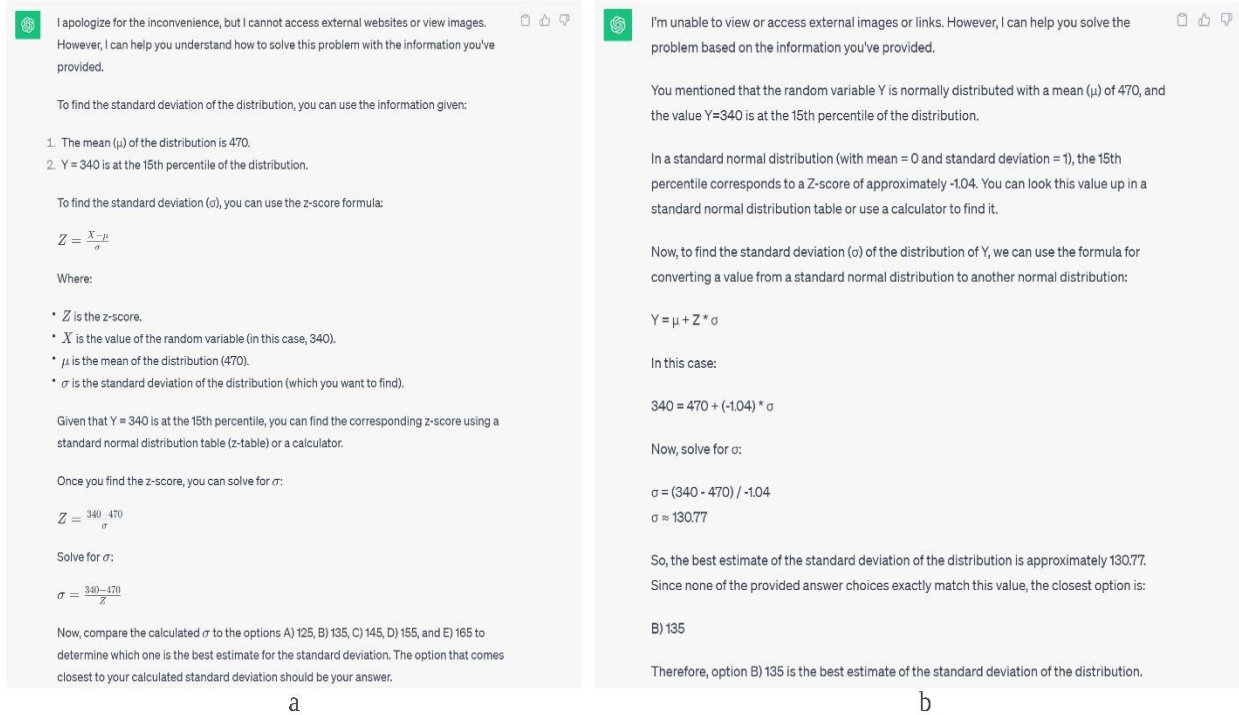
I apologize for the inconvenience, but I cannot access external websites or view images. However, I can help you understand how to solve this problem with the information you've provided.

To find the standard deviation of the distribution, you can use the information given:

1. The mean (μ) of the distribution is 470.
2. Y = 340 is at the 15th percentile of the distribution.

To find the standard deviation (σ), you can use the z-score formula:

$Z = \frac{X-\mu}{\sigma}$

Where:

- $Z$ is the z-score.
- $X$ is the value of the random variable (in this case, 340).
- $\mu$ is the mean of the distribution (470).
- $\sigma$ is the standard deviation of the distribution (which you want to find).

Given that Y = 340 is at the 15th percentile, you can find the corresponding z-score using a standard normal distribution table (z-table) or a calculator.

Once you find the z-score, you can solve for $\sigma$:

$Z = \frac{340-470}{\sigma}$

Solve for $\sigma$:

$\sigma = \frac{340-470}{Z}$

Now, compare the calculated $\sigma$ to the options A) 125, B) 135, C) 145, D) 155, and E) 165 to determine which one is the best estimate for the standard deviation. The option that comes closest to your calculated standard deviation should be your answer.

a

I'm unable to view or access external images or links. However, I can help you solve the problem based on the information you've provided.

You mentioned that the random variable Y is normally distributed with a mean (μ) of 470, and the value Y=340 is at the 15th percentile of the distribution.

In a standard normal distribution (with mean = 0 and standard deviation = 1), the 15th percentile corresponds to a Z-score of approximately -1.04. You can look this value up in a standard normal distribution table or use a calculator to find it.

Now, to find the standard deviation (σ) of the distribution of Y, we can use the formula for converting a value from a standard normal distribution to another normal distribution:

Y = μ + Z * σ

In this case:

340 = 470 + (-1.04) * σ

Now, solve for σ:

σ = (340 - 470) / -1.04
σ ≈ 130.77

So, the best estimate of the standard deviation of the distribution is approximately 130.77. Since none of the provided answer choices exactly match this value, the closest option is:

B) 135

Therefore, option B) 135 is the best estimate of the standard deviation of the distribution.

b